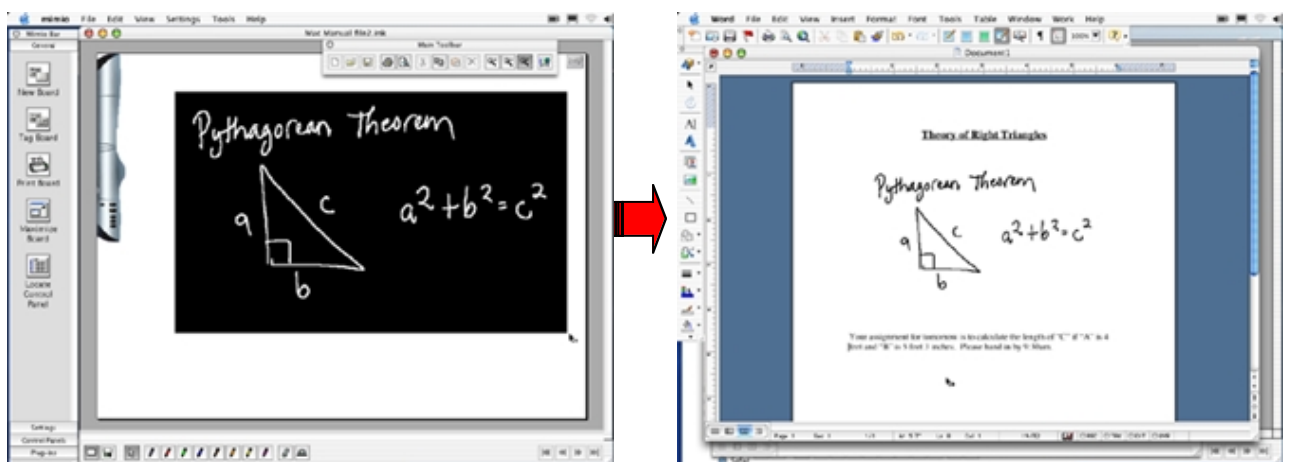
mimio File Edit View Settings Tools Help

Mimio Bar

General

Mac Manual file2.ink

Main Toolbar

New Board

Tag Board

Print Board

Maximize Board

Locate Control Panel

Pythagorean Theorem

a

c

b

$a^2+b^2=c^2$

Settings

Control Panels

Plug-ins

Word File Edit View Insert Format Font Tools Table Window Work Help

Document1

Theory of Right Triangles

Pythagorean Theorem

a

c

b

$a^2+b^2=c^2$

Your assignment for tomorrow is to calculate the length of "C" if "A" is 4 feet and "B" is 5 feet 1 inches. Please hand in by 9:30am.